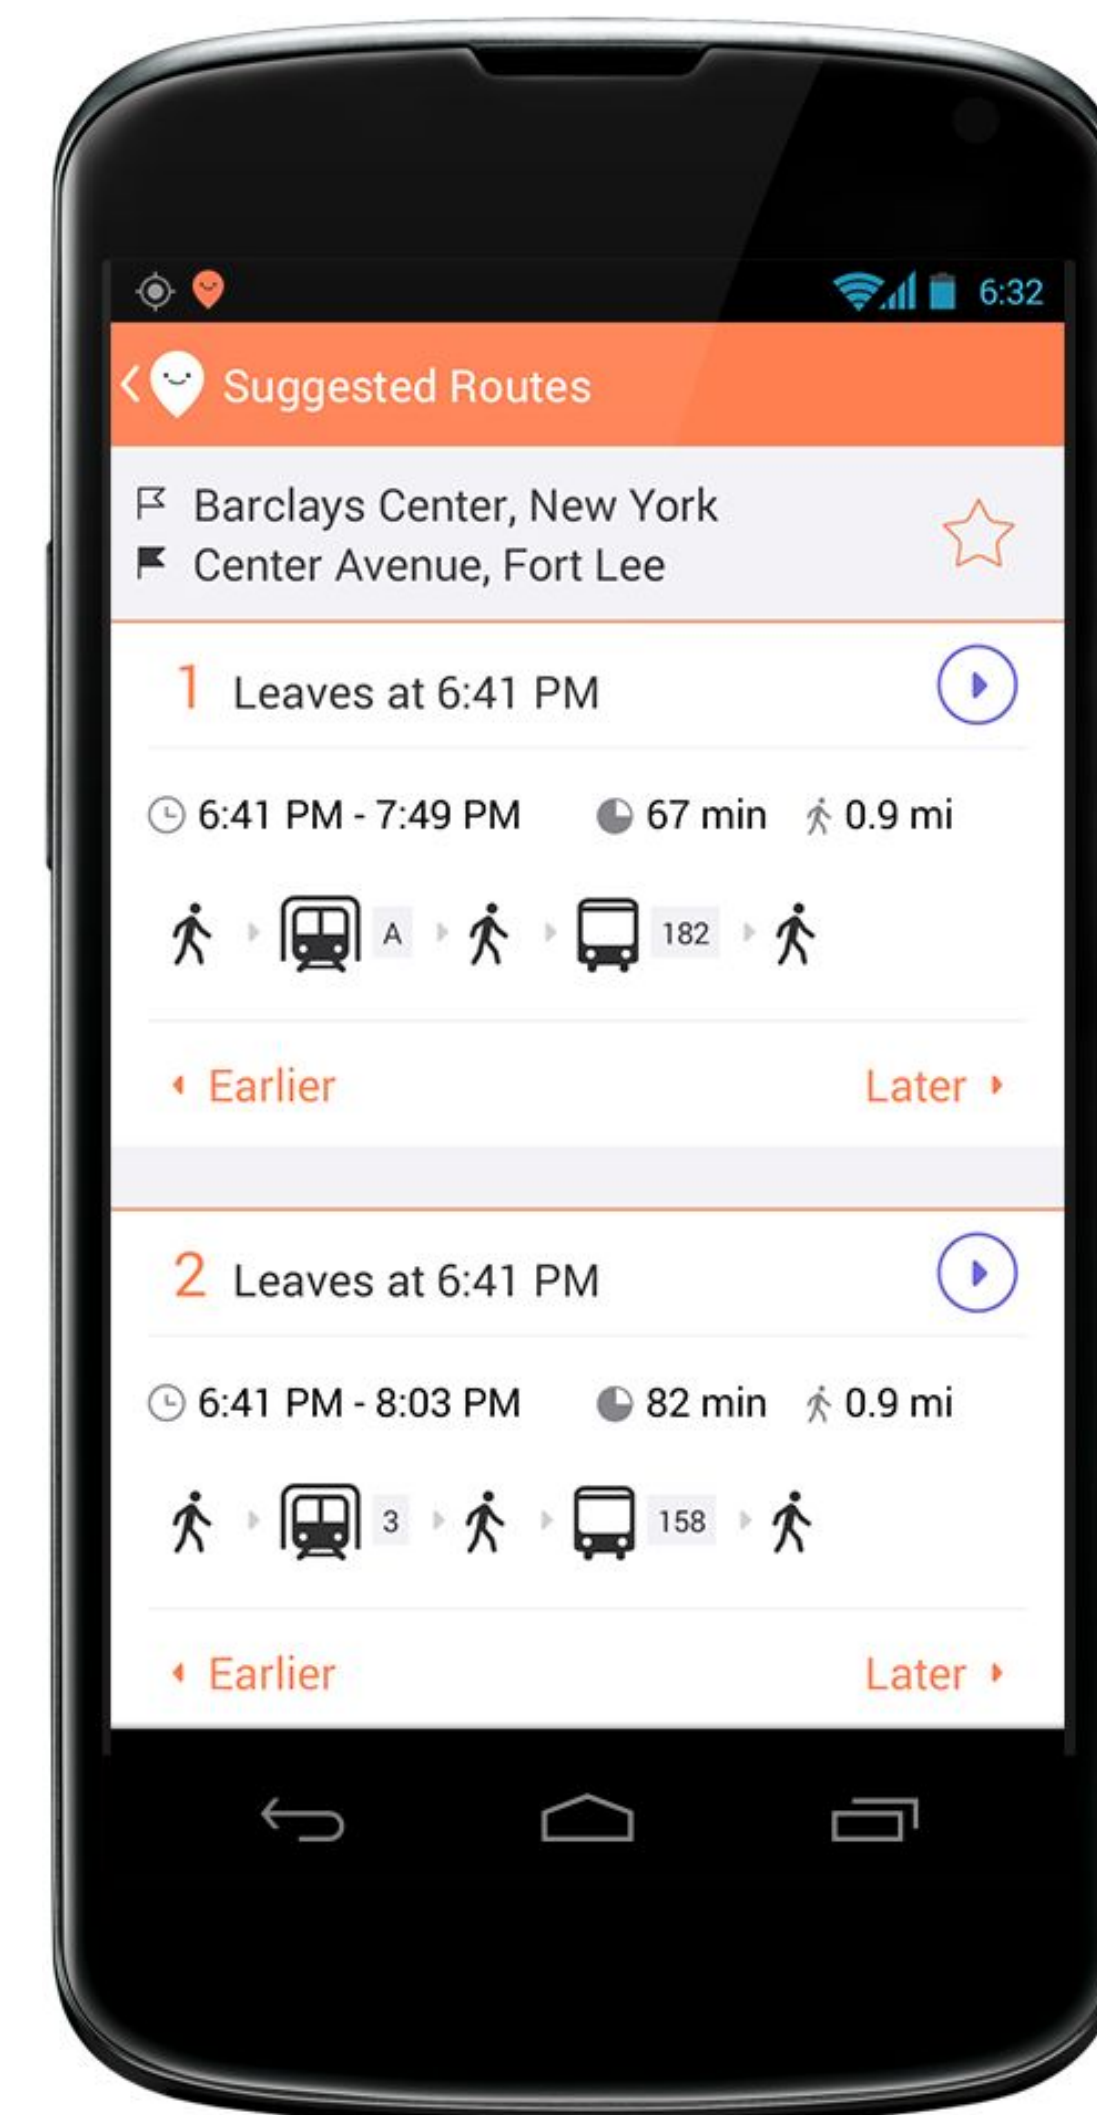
6:32

Suggested Routes

Barclays Center, New York
Center Avenue, Fort Lee

1 Leaves at 6:41 PM

6:41 PM - 7:49 PM 67 min 0.9 mi

A 182

Earlier Later

2 Leaves at 6:41 PM

6:41 PM - 8:03 PM 82 min 0.9 mi

3 158

Earlier Later